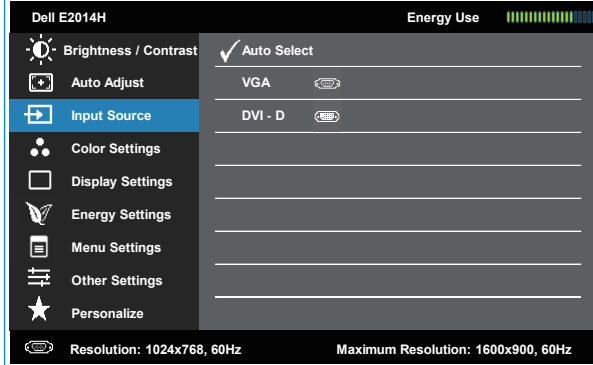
Dell E2014H
Energy Use

Brightness / Contrast
Auto Adjust
Input Source
Color Settings
Display Settings
Energy Settings
Menu Settings
Other Settings
Personalize

✓ Auto Select
VGA
DVI - D

Resolution: 1024x768, 60Hz
Maximum Resolution: 1600x900, 60Hz